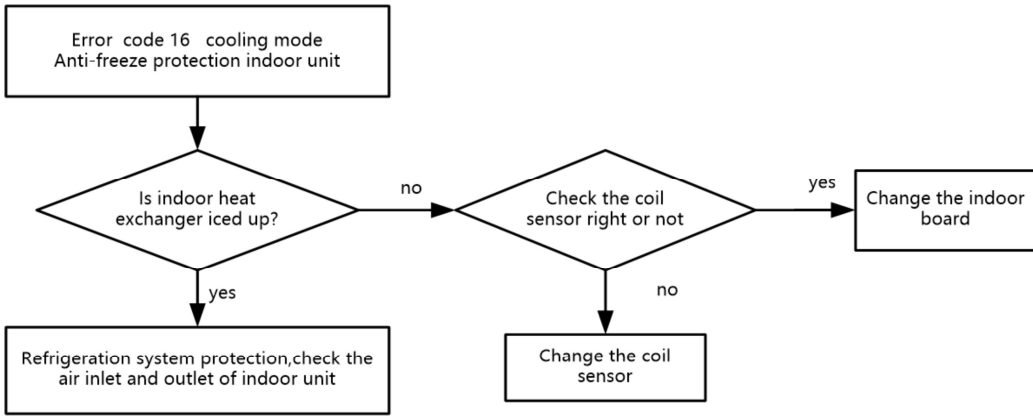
Error code 16 cooling mode
Anti-freeze protection indoor unit

Is indoor heat exchanger iced up?

no

Check the coil sensor right or not

yes

Change the indoor board

yes

Refrigeration system protection,check the air inlet and outlet of indoor unit

no

Change the coil sensor